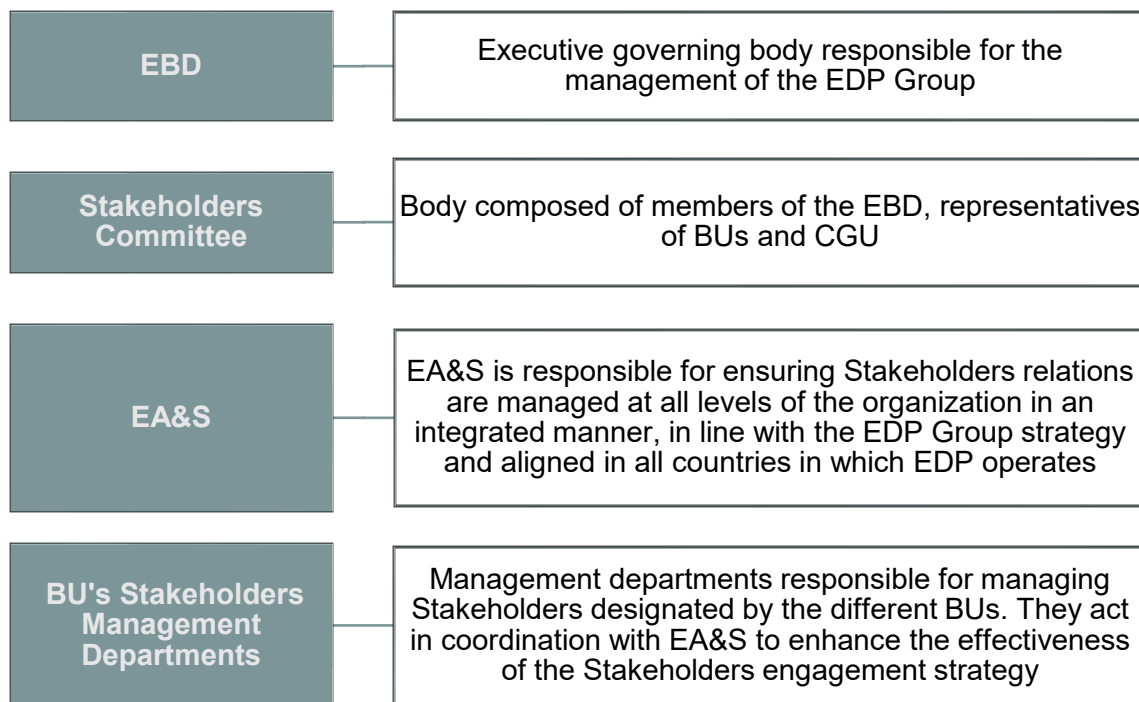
EBD

Executive governing body responsible for the management of the EDP Group

Stakeholders Committee

Body composed of members of the EBD, representatives of BUs and CGU

EA&S

EA&S is responsible for ensuring Stakeholders relations are managed at all levels of the organization in an integrated manner, in line with the EDP Group strategy and aligned in all countries in which EDP operates

BU's Stakeholders Management Departments

Management departments responsible for managing Stakeholders designated by the different BUs. They act in coordination with EA&S to enhance the effectiveness of the Stakeholders engagement strategy